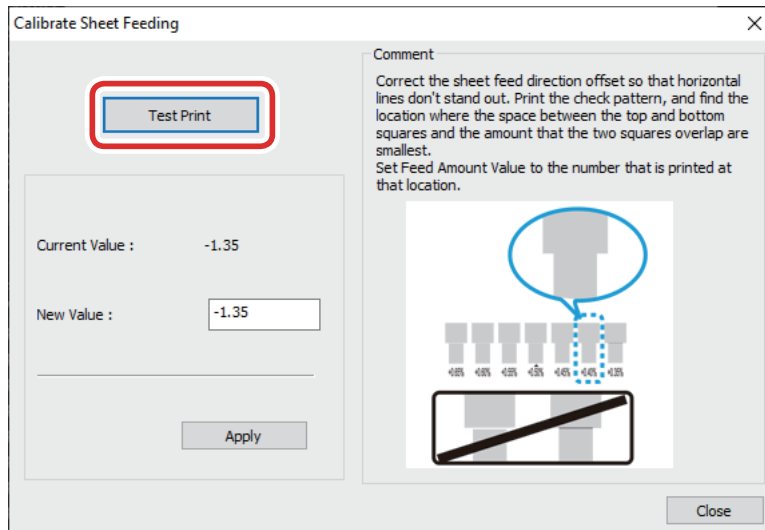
Calibrate Sheet Feeding

Test Print

Current Value : -1.35

New Value : -1.35

Apply

Comment

Correct the sheet feed direction offset so that horizontal lines don't stand out. Print the check pattern, and find the location where the space between the top and bottom squares and the amount that the two squares overlap are smallest.
Set Feed Amount Value to the number that is printed at that location.

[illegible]

Close